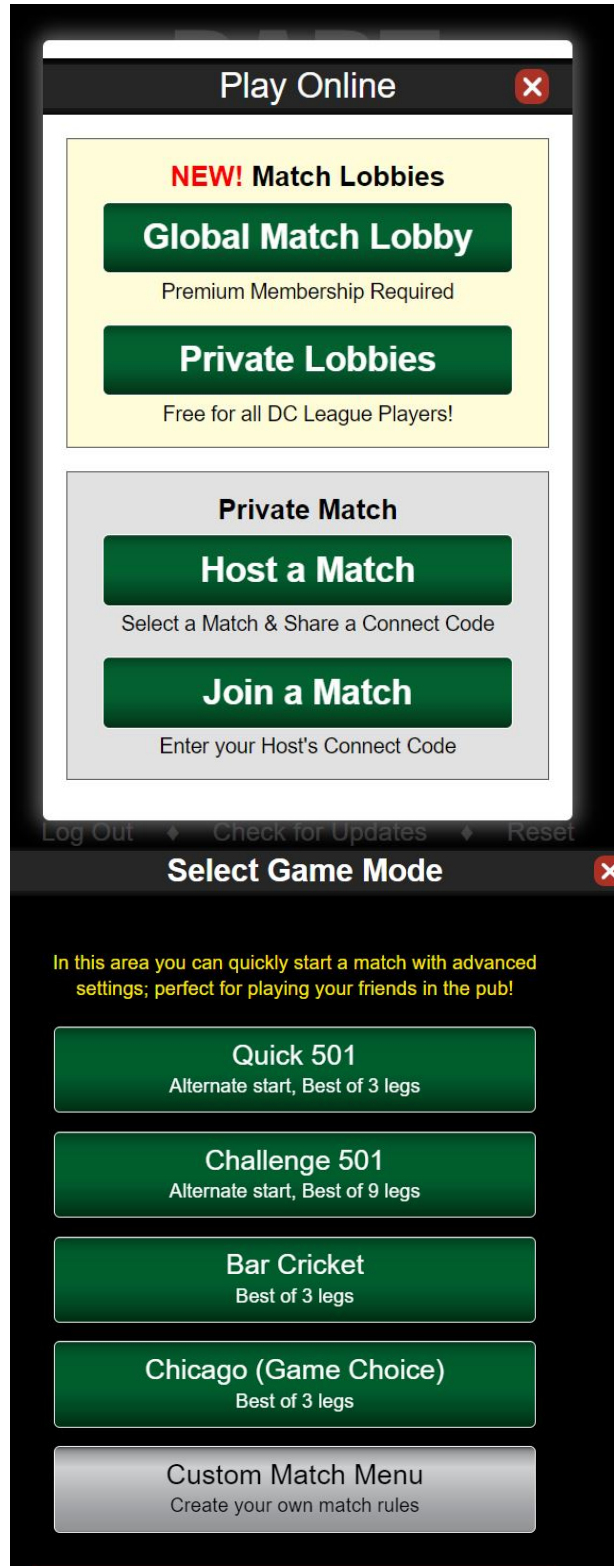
Play Online

NEW! Match Lobbies

Global Match Lobby

Premium Membership Required

Private Lobbies

Free for all DC League Players!

Private Match

Host a Match

Select a Match & Share a Connect Code

Join a Match

Enter your Host's Connect Code

Log Out ♦ Check for Updates ♦ Reset

Select Game Mode

In this area you can quickly start a match with advanced settings; perfect for playing your friends in the pub!

Quick 501
Alternate start, Best of 3 legs

Challenge 501
Alternate start, Best of 9 legs

Bar Cricket
Best of 3 legs

Chicago (Game Choice)
Best of 3 legs

Custom Match Menu
Create your own match rules